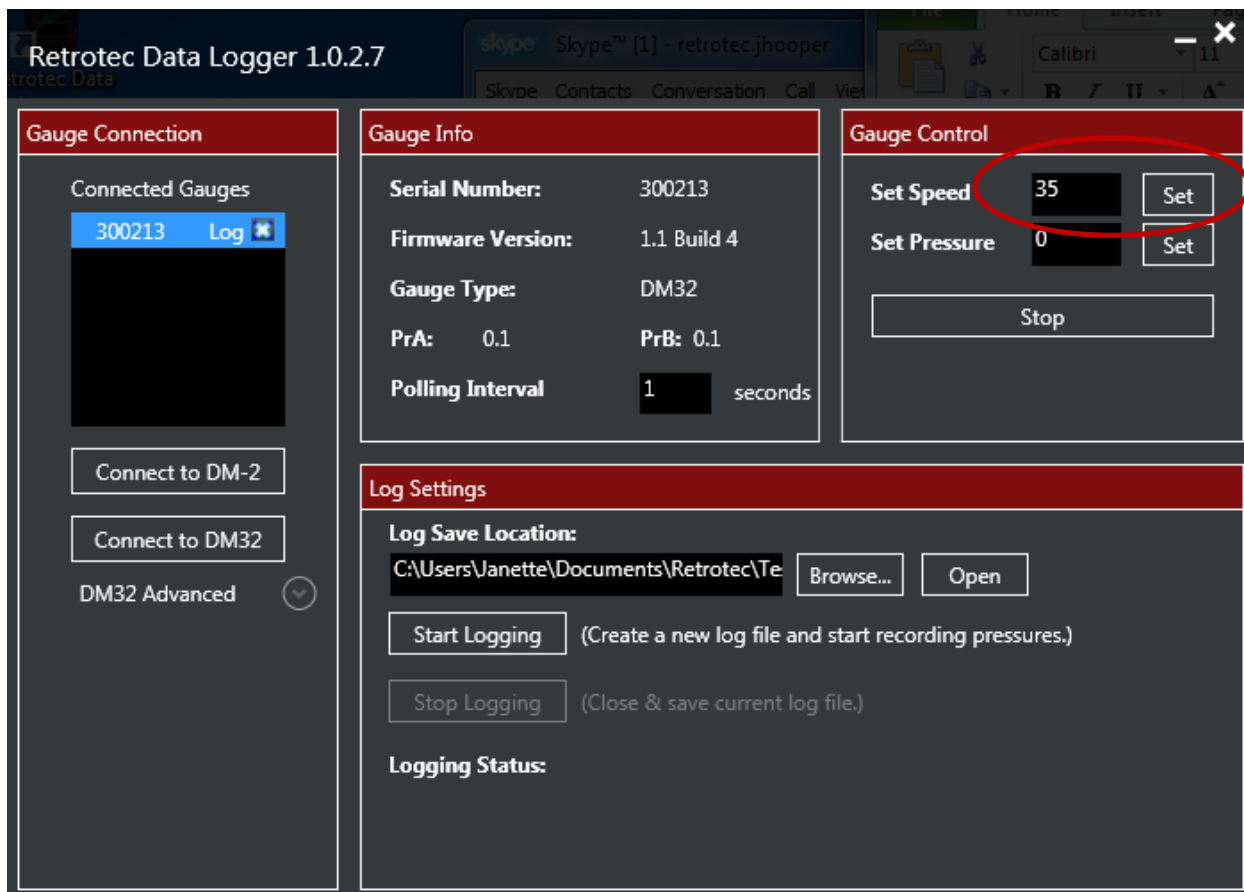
Retrotec Data Logger 1.0.2.7

trotec Data

Skype Skype™ [1] - retrotec.jhooper

Skype Contacts Conversation Call Vie

File Home Insert

Calibri 11

B I U

Gauge Connection

Connected Gauges

300213 Log

Connect to DM-2

Connect to DM32

DM32 Advanced

Gauge Info

Serial Number: 300213

Firmware Version: 1.1 Build 4

Gauge Type: DM32

PrA: 0.1 PrB: 0.1

Polling Interval 1 seconds

Gauge Control

Set Speed 35 Set

Set Pressure 0 Set

Stop

Log Settings

Log Save Location:

C:\Users\Janette\Documents\Retrotec\Te Browse... Open

Start Logging (Create a new log file and start recording pressures.)

Stop Logging (Close & save current log file.)

Logging Status: